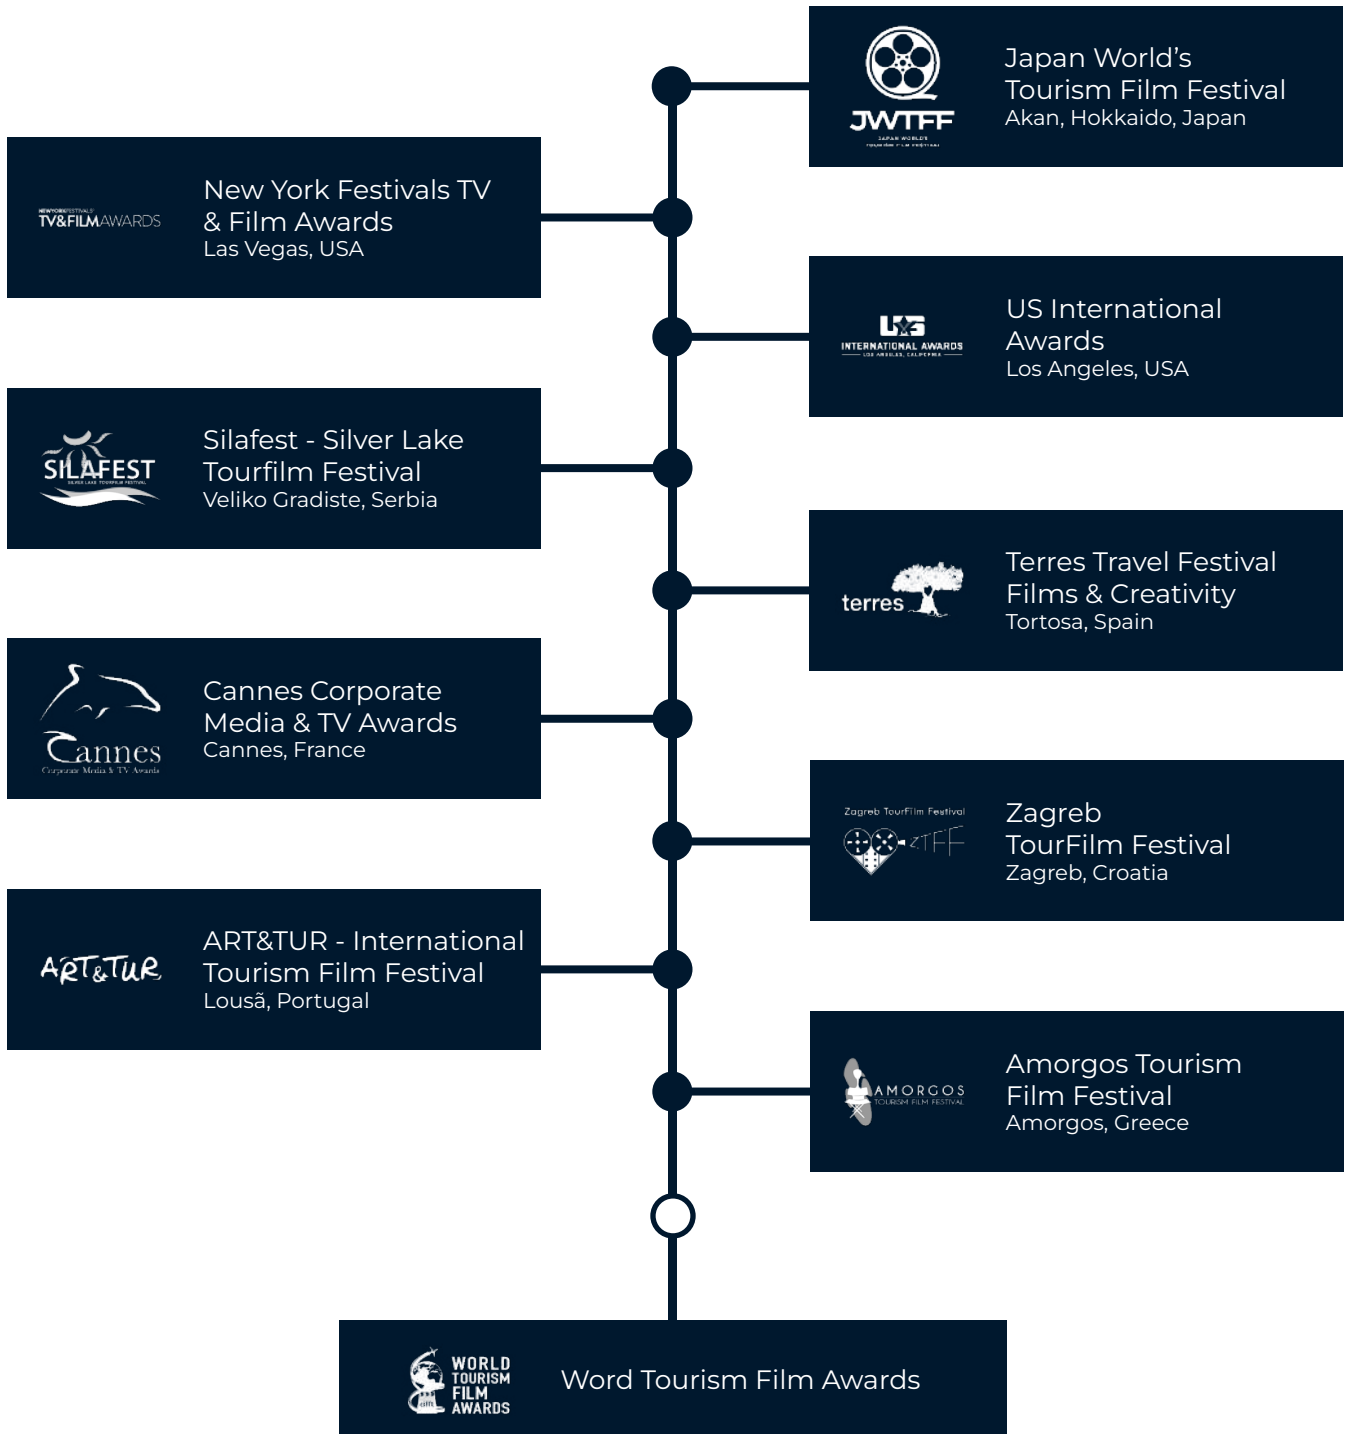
JWTFF
JAPAN WORLD'S TOURISM FILM FESTIVAL

Japan World's Tourism Film Festival
Akan, Hokkaido, Japan

NEWYORKFESTIVALS TV&FILMAWARDS

New York Festivals TV & Film Awards
Las Vegas, USA

US INTERNATIONAL AWARDS
LOS ANGELES, CALIFORNIA

US International Awards
Los Angeles, USA

SILAFEST
SILVER LAKE TOURFILM FESTIVAL

Silafest - Silver Lake Tourfilm Festival
Veliko Gradiste, Serbia

terres

Terres Travel Festival Films & Creativity
Tortosa, Spain

Cannes
Corporate Media & TV Awards

Cannes Corporate Media & TV Awards
Cannes, France

Zagreb TourFilm Festival
ZTFF

Zagreb TourFilm Festival
Zagreb, Croatia

ART&TUR

ART&TUR - International Tourism Film Festival
Lousã, Portugal

AMORGOS
TOURISM FILM FESTIVAL

Amorgos Tourism Film Festival
Amorgos, Greece

WORLD TOURISM FILM AWARDS

Word Tourism Film Awards